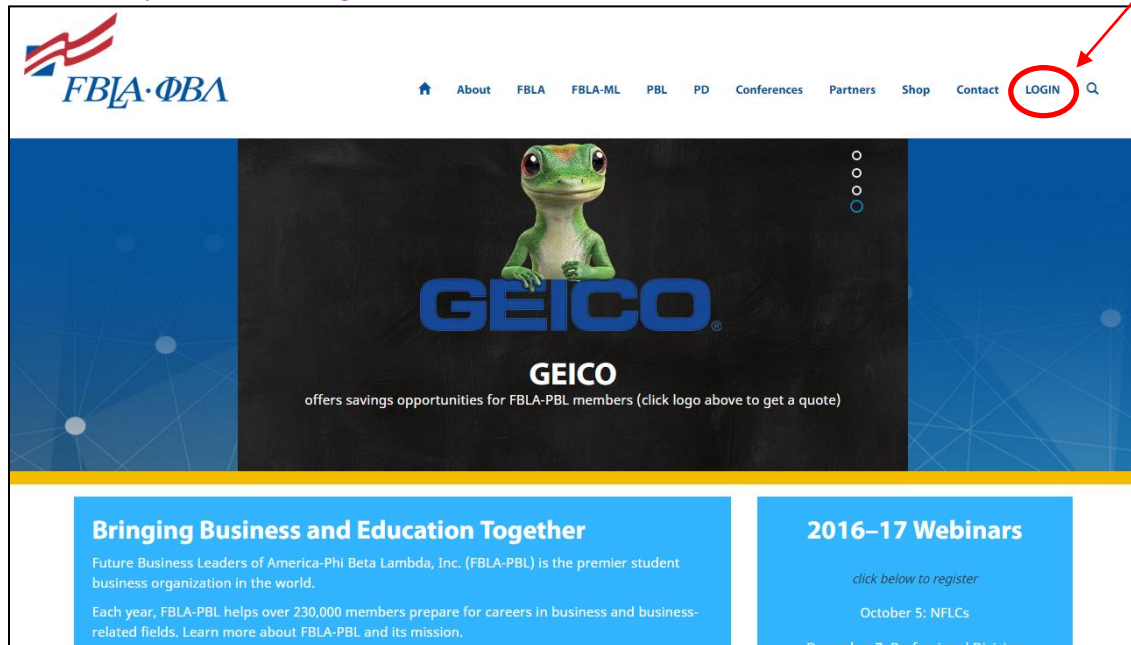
FBLA·ΦΒΛ

About FBLA FBLA-ML PBL PD Conferences Partners Shop Contact LOGIN

GEICO

GEICO
offers savings opportunities for FBLA-PBL members (click logo above to get a quote)

Bringing Business and Education Together

Future Business Leaders of America-Phi Beta Lambda, Inc. (FBLA-PBL) is the premier student business organization in the world.

Each year, FBLA-PBL helps over 230,000 members prepare for careers in business and business-related fields. Learn more about FBLA-PBL and its mission.

2016–17 Webinars

click below to register

October 5: NFLCs

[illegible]